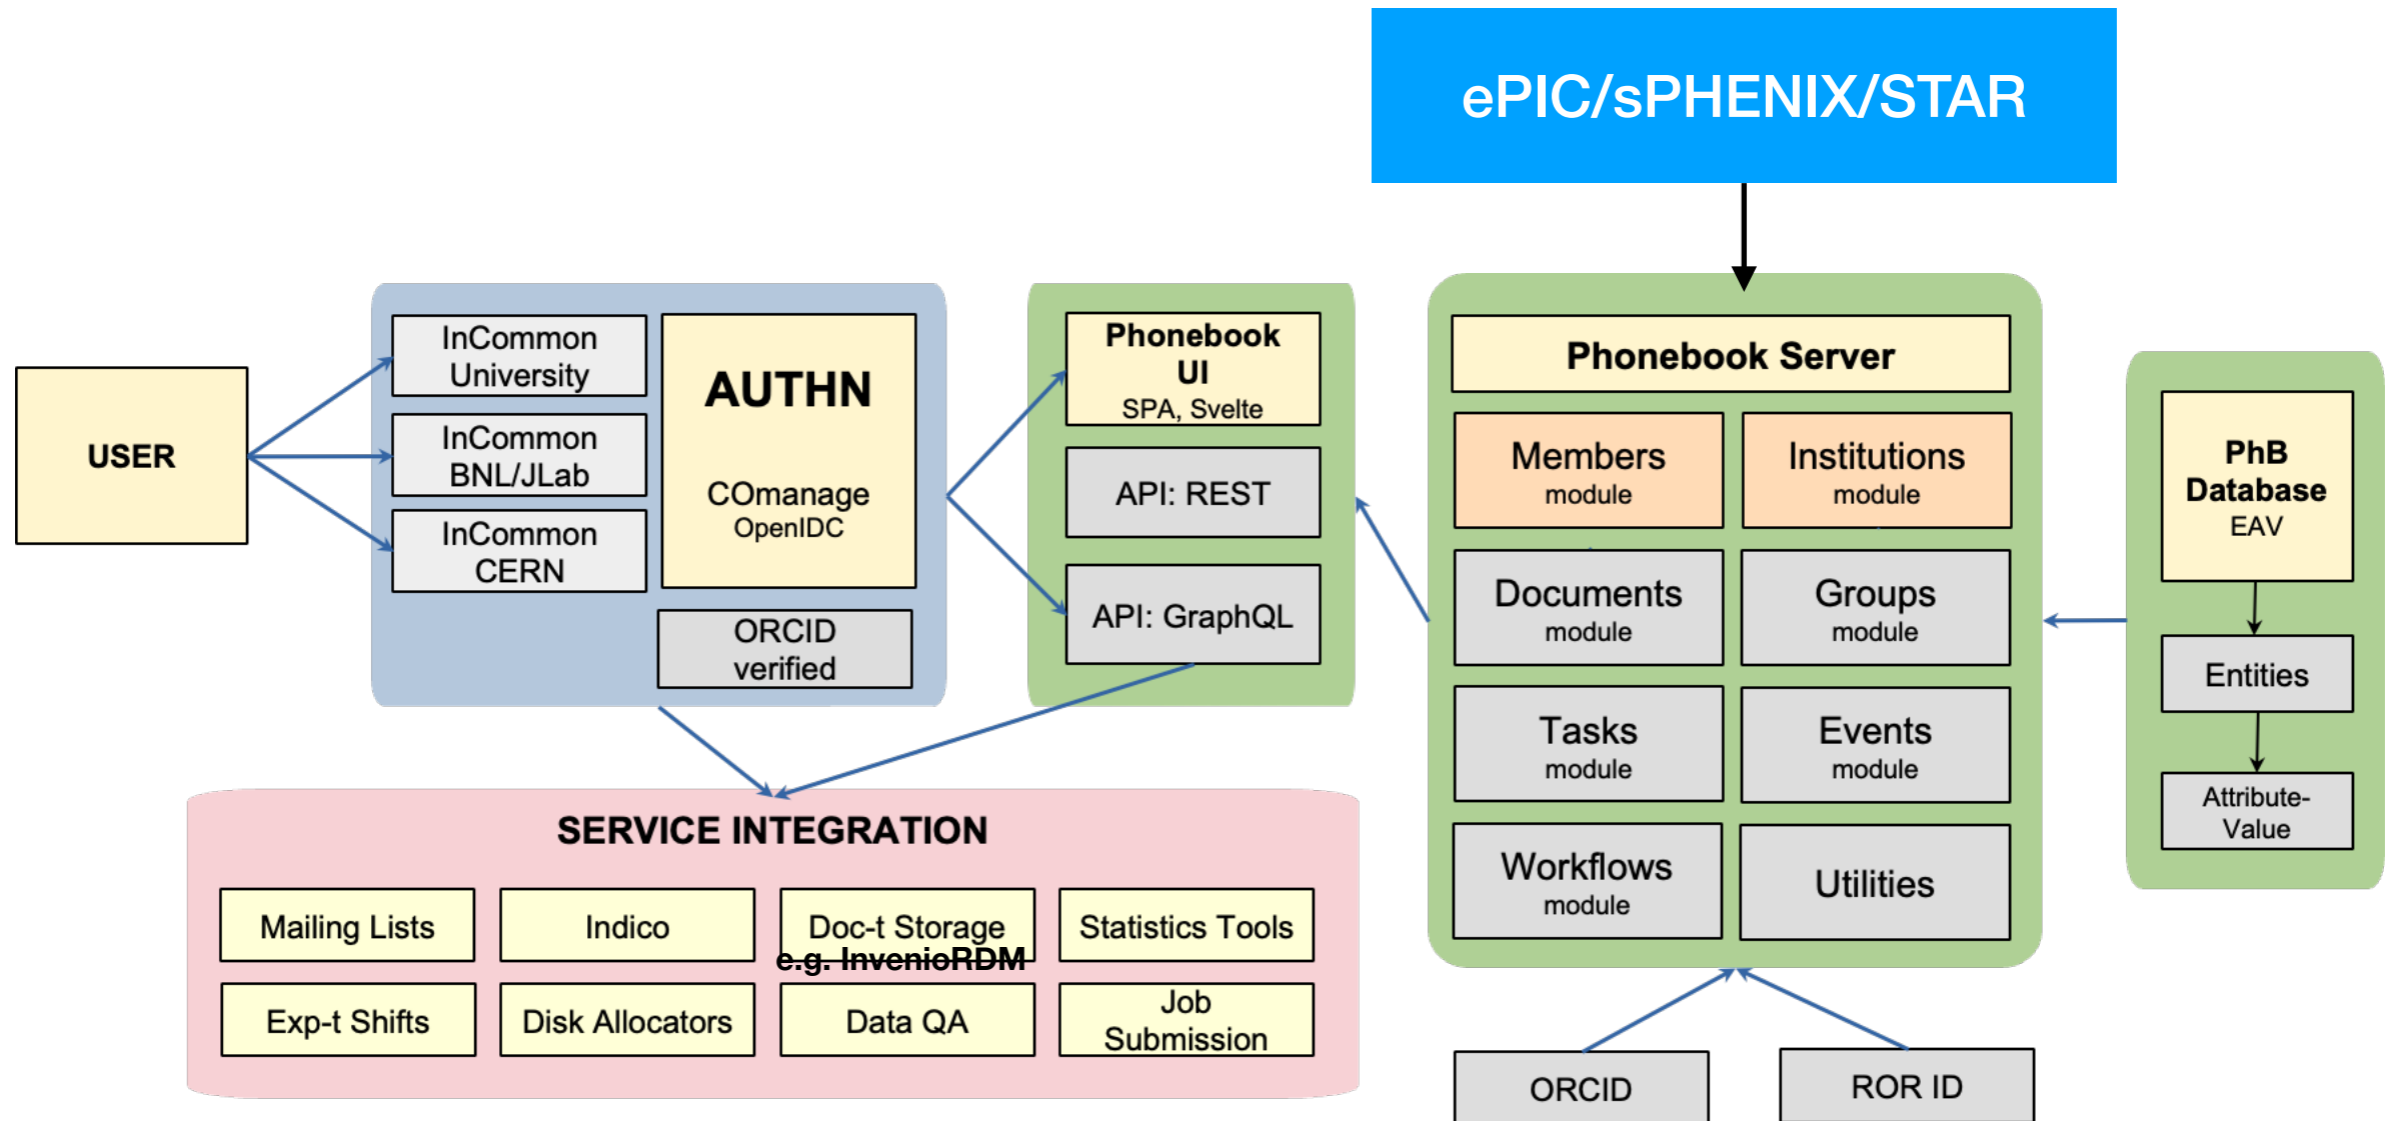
ePIC/sPHENIX/STAR

USER

InCommon University

InCommon BNL/JLab

InCommon CERN

AUTHN

COmanage OpenIDC

ORCID verified

Phonebook UI SPA, Svelte

API: REST

API: GraphQL

Phonebook Server

Members module

Institutions module

Documents module

Groups module

Tasks module

Events module

Workflows module

Utilities

PhB Database EAV

Entities

Attribute-Value

SERVICE INTEGRATION

Mailing Lists

Indico

Doc-t Storage e.g. InvenioRDM

Statistics Tools

Exp-t Shifts

Disk Allocators

Data QA

Job Submission

ORCID

ROR ID